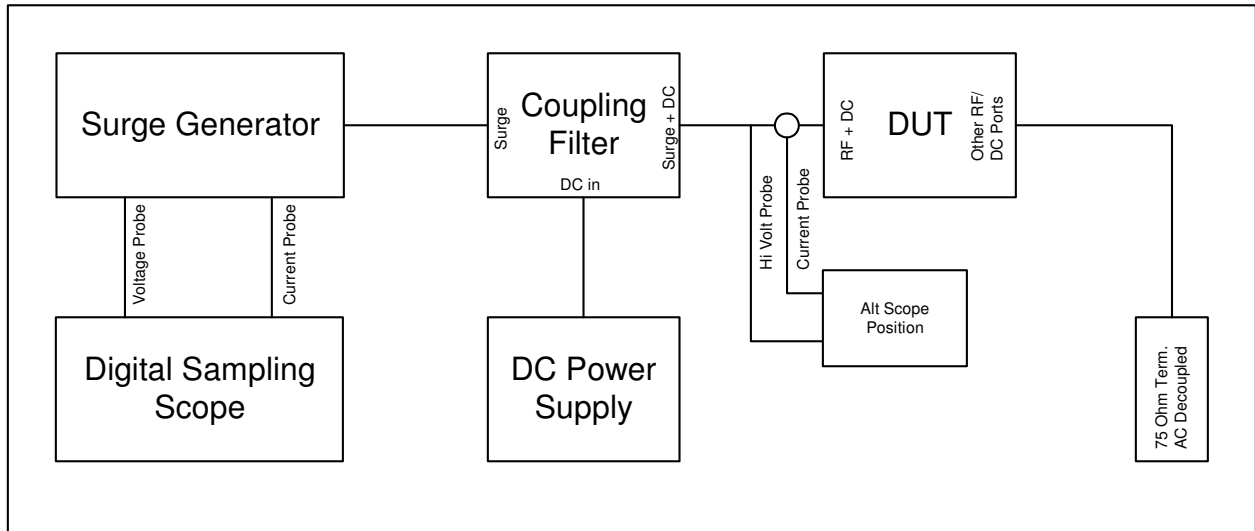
Surge Generator

Voltage Probe

Current Probe

Digital Sampling Scope

Surge

Coupling Filter

Surge + DC

DC in

DC Power Supply

Hi Volt Probe

Current Probe

Alt Scope Position

RF + DC

DUT

Other RF/ DC Ports

75 Ohm Term. AC Decoupled